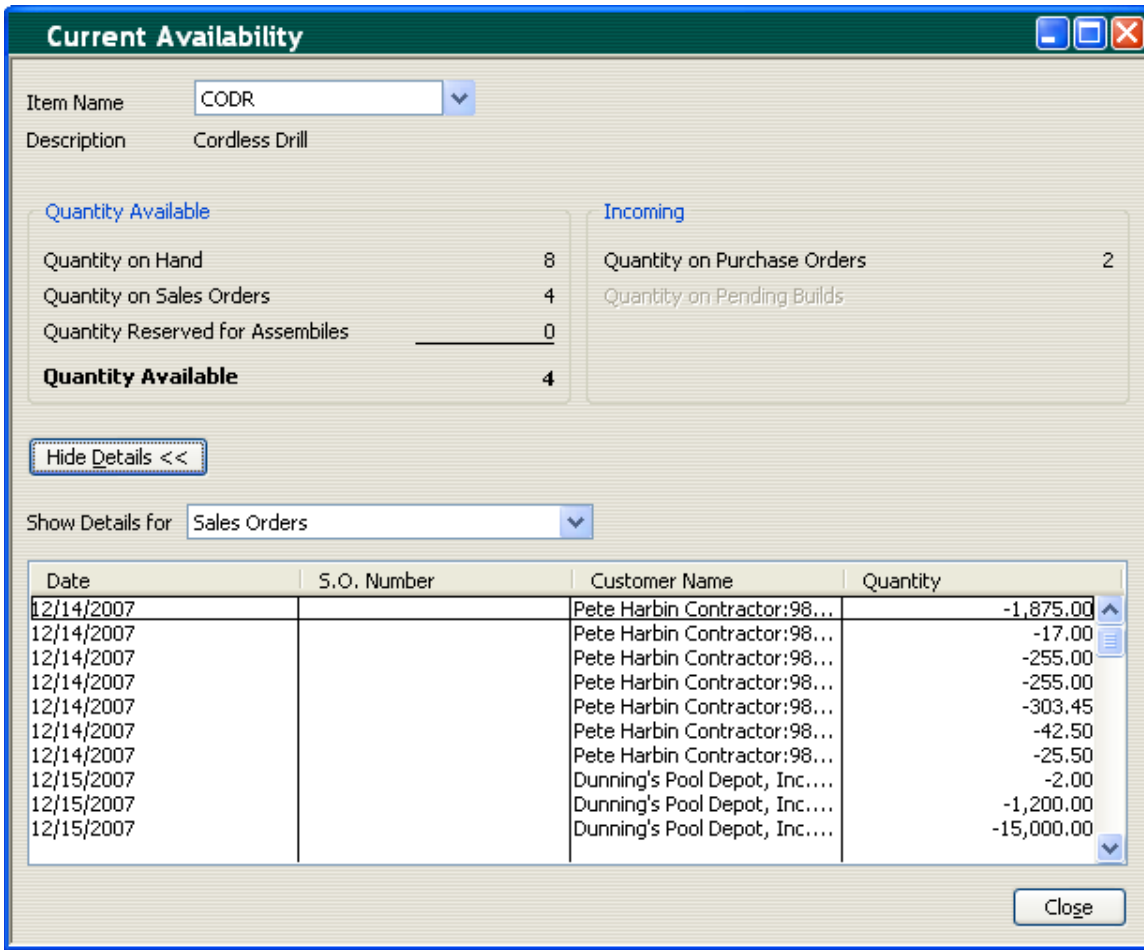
Current Availability

Item Name CODR

Description Cordless Drill

Quantity Available

Quantity on Hand 8

Quantity on Sales Orders 4

Quantity Reserved for Assembiles 0

Quantity Available 4

Incoming

Quantity on Purchase Orders 2

Quantity on Pending Builds

Hide Details <<

Show Details for Sales Orders

| Date | S.O. Number | Customer Name | Quantity |
|---|---|---|---|
| 12/14/2007 | | Pete Harbin Contractor:98... | -1,875.00 |
| 12/14/2007 | | Pete Harbin Contractor:98... | -17.00 |
| 12/14/2007 | | Pete Harbin Contractor:98... | -255.00 |
| 12/14/2007 | | Pete Harbin Contractor:98... | -255.00 |
| 12/14/2007 | | Pete Harbin Contractor:98... | -303.45 |
| 12/14/2007 | | Pete Harbin Contractor:98... | -42.50 |
| 12/14/2007 | | Pete Harbin Contractor:98... | -25.50 |
| 12/15/2007 | | Dunning's Pool Depot, Inc.... | -2.00 |
| 12/15/2007 | | Dunning's Pool Depot, Inc.... | -1,200.00 |
| 12/15/2007 | | Dunning's Pool Depot, Inc.... | -15,000.00 |

Close